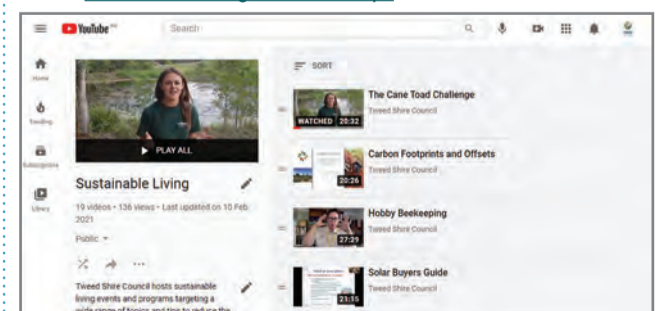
YouTube
Search
Home
Trending
Subscriptions
Library
PLAY ALL
Sustainable Living
19 videos • 136 views • Last updated on 10 Feb 2021
Public
Tweed Shire Council hosts sustainable living events and programs targeting a wide range of topics and tips to reduce the
SORT
WATCHED 20:32
The Cane Toad Challenge
Tweed Shire Council
20:26
Carbon Footprints and Offsets
Tweed Shire Council
27:29
Hobby Beekeeping
Tweed Shire Council
21:35
Solar Buyers Guide
Tweed Shire Council